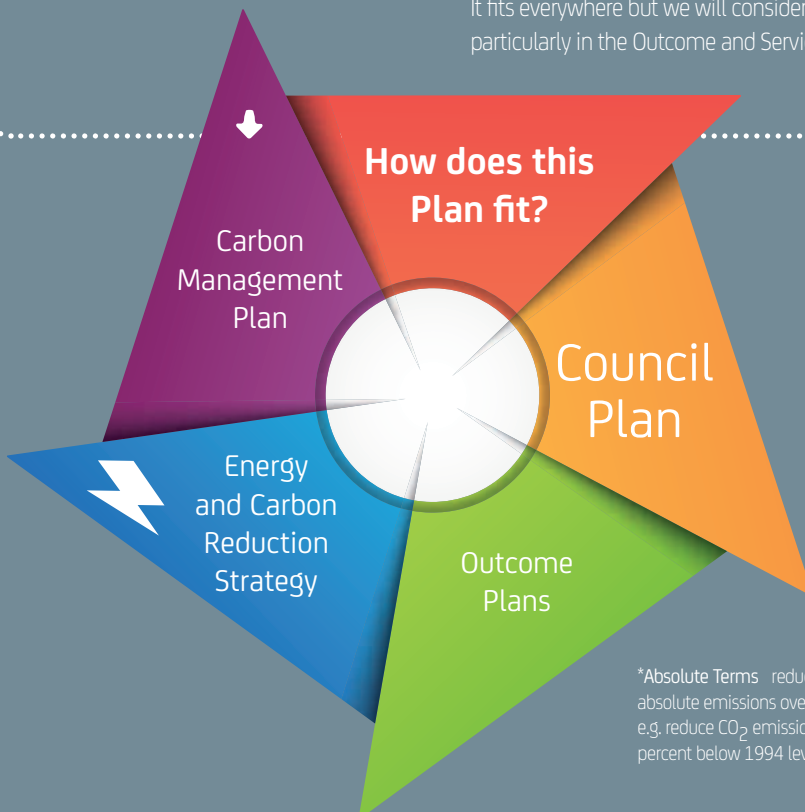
It fits everywhere but we will consider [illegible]
particularly in the Outcome and Servi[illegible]

How does this Plan fit?

Carbon Management Plan

Council Plan

Energy and Carbon Reduction Strategy

Outcome Plans

*Absolute Terms redu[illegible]
absolute emissions ove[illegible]
e.g. reduce $CO_2$ emissio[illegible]
percent below 1994 lev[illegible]